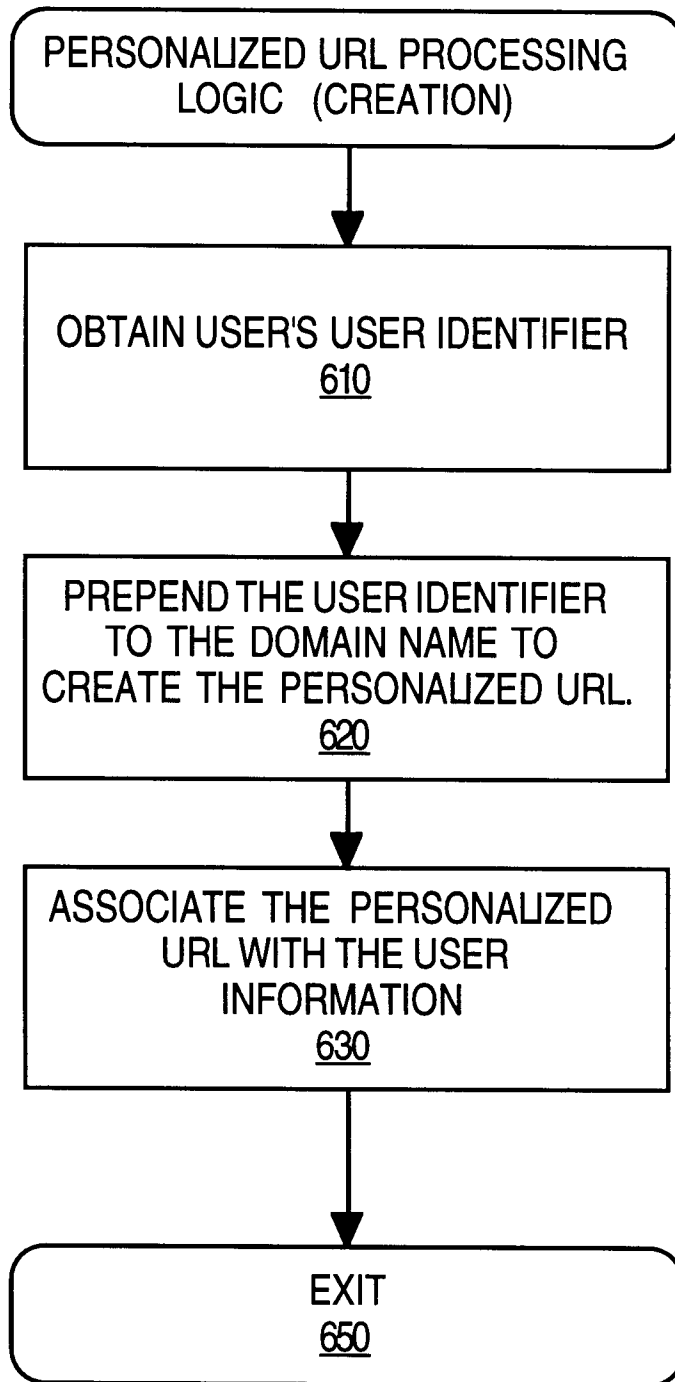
PERSONALIZED URL PROCESSING LOGIC (CREATION)

OBTAIN USER'S USER IDENTIFIER
610

PREPEND THE USER IDENTIFIER TO THE DOMAIN NAME TO CREATE THE PERSONALIZED URL.
620

ASSOCIATE THE PERSONALIZED URL WITH THE USER INFORMATION
630

EXIT
650